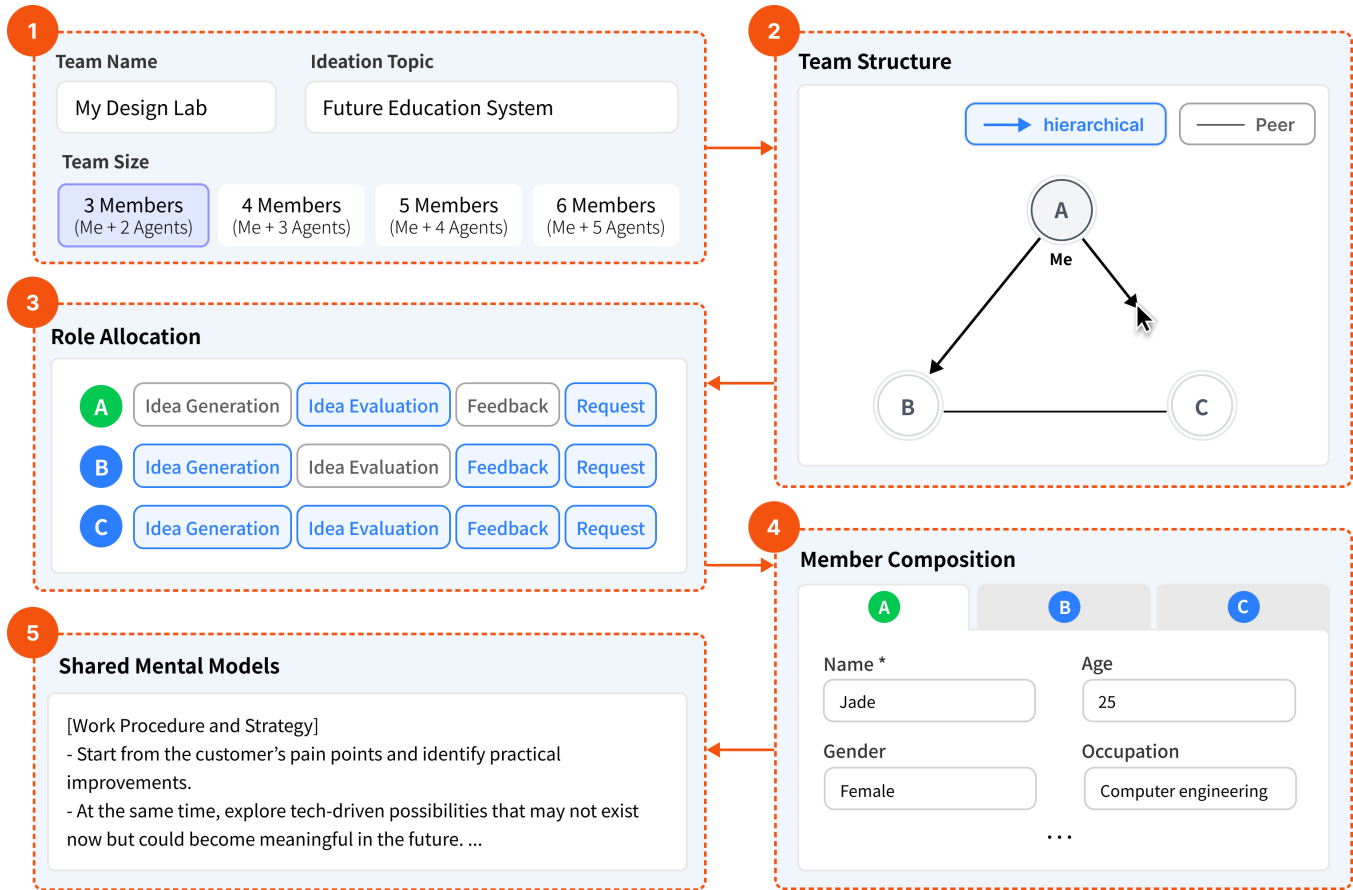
1

Team Name

My Design Lab

Ideation Topic

Future Education System

Team Size

3 Members (Me + 2 Agents)

4 Members (Me + 3 Agents)

5 Members (Me + 4 Agents)

6 Members (Me + 5 Agents)

2

Team Structure

hierarchical

Peer

A

Me

B

C

3

Role Allocation

A Idea Generation Idea Evaluation Feedback Request

B Idea Generation Idea Evaluation Feedback Request

C Idea Generation Idea Evaluation Feedback Request

4

Member Composition

A B C

Name *

Jade

Age

25

Gender

Female

Occupation

Computer engineering

...

5

Shared Mental Models

[Work Procedure and Strategy]
- Start from the customer's pain points and identify practical improvements.
- At the same time, explore tech-driven possibilities that may not exist now but could become meaningful in the future. ...